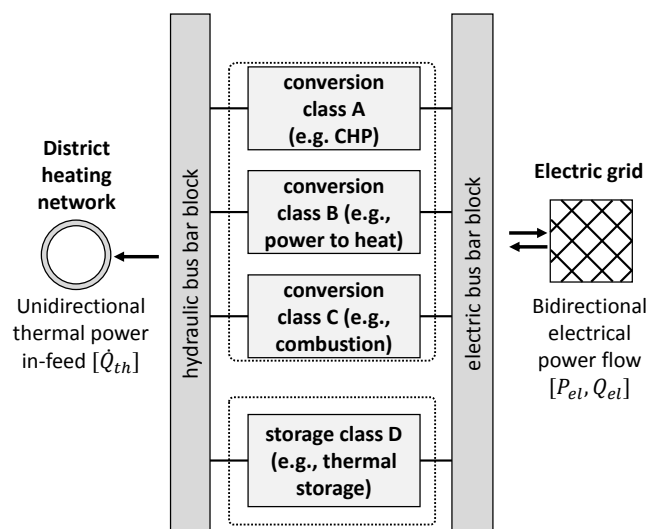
District heating network

Unidirectional thermal power in-feed $[\dot{Q}_{th}]$

hydraulic bus bar block

conversion class A (e.g. CHP)

conversion class B (e.g., power to heat)

conversion class C (e.g., combustion)

storage class D (e.g., thermal storage)

electric bus bar block

Electric grid

Bidirectional electrical power flow $[P_{el}, Q_{el}]$